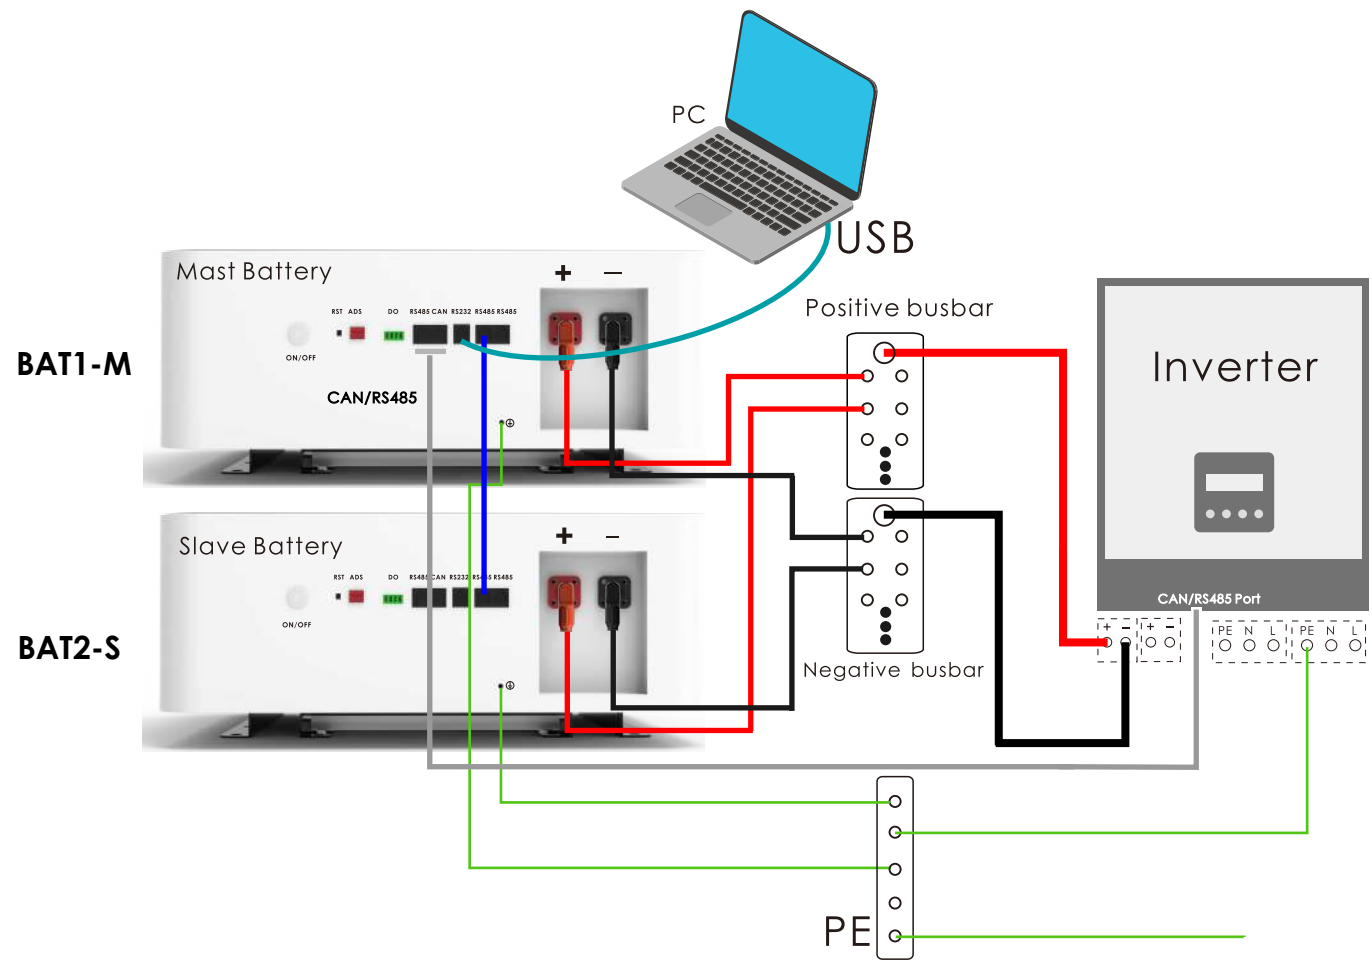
PC

USB

Mast Battery

+ −

RST ADS DO RS485 CAN RS232 RS485 RS485

ON/OFF

BAT1-M

CAN/RS485

Positive busbar

Inverter

Slave Battery

+ −

RST ADS DO RS485 CAN RS232 RS485 RS485

ON/OFF

BAT2-S

Negative busbar

CAN/RS485 Port

+ − + −

PE N L PE N L

PE